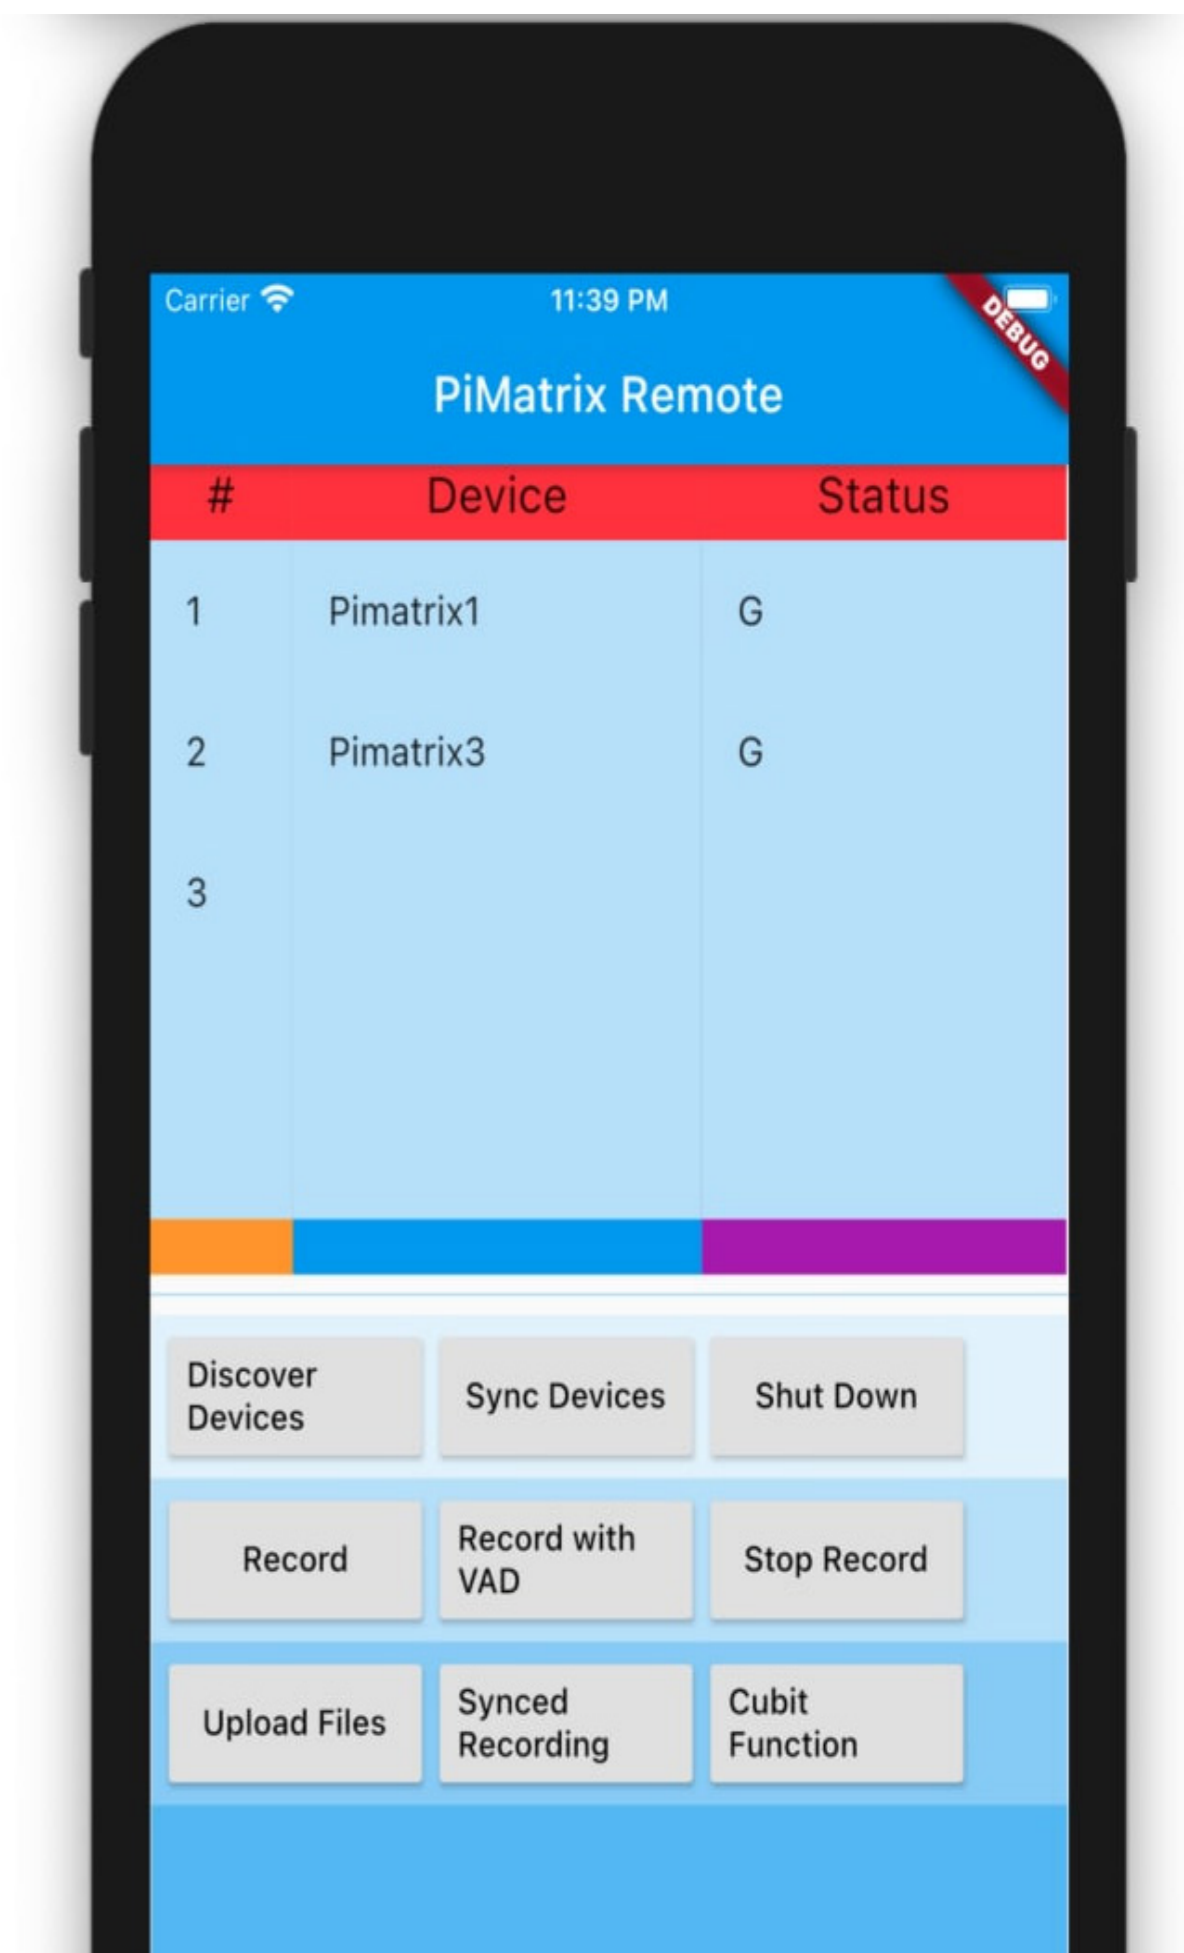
Carrier 11:39 PM DEBUG

PiMatrix Remote

| # | Device | Status |
|---|---|---|
| 1 | Pimatrix1 | G |
| 2 | Pimatrix3 | G |
| 3 | | |

Discover Devices
Sync Devices
Shut Down
Record
Record with VAD
Stop Record
Upload Files
Synced Recording
Cubit Function